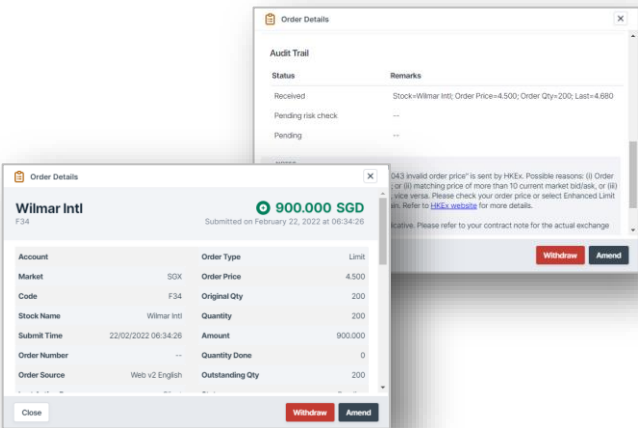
Order Details

Audit Trail

| Status | Remarks |
|---|---|
| Received | Stock=Wilmar Intl; Order Price=4.500; Order Qty=200; Last=4.680 |
| Pending risk check | -- |
| Pending | -- |

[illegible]043 invalid order price" is sent by HKEx. Possible reasons: (i) Order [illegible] or (ii) matching price of more than 10 current market bid/ask, or (iii) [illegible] vice versa. Please check your order price or select Enhanced Limit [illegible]n. Refer to HKEx website for more details.

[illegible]icative. Please refer to your contract note for the actual exchange

Withdraw Amend

Order Details

Wilmar Intl
F34

900.000 SGD
Submitted on February 22, 2022 at 06:34:26

| Account | | Order Type | Limit |
|---|---|---|---|
| Market | SGX | Order Price | 4.500 |
| Code | F34 | Original Qty | 200 |
| Stock Name | Wilmar Intl | Quantity | 200 |
| Submit Time | 22/02/2022 06:34:26 | Amount | 900.000 |
| Order Number | -- | Quantity Done | 0 |
| Order Source | Web v2 English | Outstanding Qty | 200 |

Close Withdraw Amend